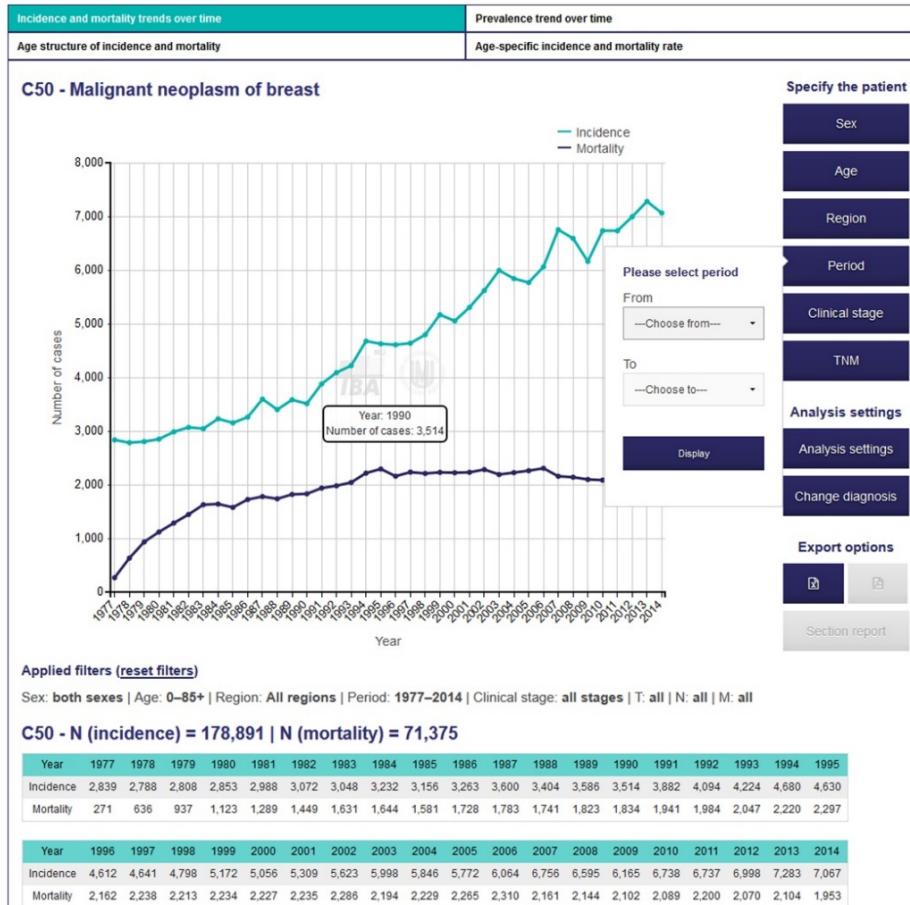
Incidence and mortality trends over time | Prevalence trend over time
Age structure of incidence and mortality | Age-specific incidence and mortality rate

C50 - Malignant neoplasm of breast

Incidence
Mortality

8,000
7,000
6,000
5,000
4,000
3,000
2,000
1,000
0

Number of cases

Year: 1990
Number of cases: 3,514

1977 1978 1979 1980 1981 1982 1983 1984 1985 1986 1987 1988 1989 1990 1991 1992 1993 1994 1995 1996 1997 1998 1999 2000 2001 2002 2003 2004 2005 2006 2007 2008 2009 2010 2011 2012 2013 2014

Year

IBA

Please select period
From
---Choose from---
To
---Choose to---
Display

Specify the patient
Sex
Age
Region
Period
Clinical stage
TNM
Analysis settings
Analysis settings
Change diagnosis
Export options
Section report

Applied filters (reset filters)
Sex: both sexes | Age: 0–85+ | Region: All regions | Period: 1977–2014 | Clinical stage: all stages | T: all | N: all | M: all

C50 - N (incidence) = 178,891 | N (mortality) = 71,375

| Year | 1977 | 1978 | 1979 | 1980 | 1981 | 1982 | 1983 | 1984 | 1985 | 1986 | 1987 | 1988 | 1989 | 1990 | 1991 | 1992 | 1993 | 1994 | 1995 |
|---|---|---|---|---|---|---|---|---|---|---|---|---|---|---|---|---|---|---|---|
| Incidence | 2,839 | 2,788 | 2,808 | 2,853 | 2,988 | 3,072 | 3,048 | 3,232 | 3,156 | 3,263 | 3,600 | 3,404 | 3,586 | 3,514 | 3,882 | 4,094 | 4,224 | 4,680 | 4,630 |
| Mortality | 271 | 636 | 937 | 1,123 | 1,289 | 1,449 | 1,631 | 1,644 | 1,581 | 1,728 | 1,783 | 1,741 | 1,823 | 1,834 | 1,941 | 1,984 | 2,047 | 2,220 | 2,297 |

| Year | 1996 | 1997 | 1998 | 1999 | 2000 | 2001 | 2002 | 2003 | 2004 | 2005 | 2006 | 2007 | 2008 | 2009 | 2010 | 2011 | 2012 | 2013 | 2014 |
|---|---|---|---|---|---|---|---|---|---|---|---|---|---|---|---|---|---|---|---|
| Incidence | 4,612 | 4,641 | 4,798 | 5,172 | 5,056 | 5,309 | 5,623 | 5,998 | 5,846 | 5,772 | 6,064 | 6,756 | 6,595 | 6,165 | 6,738 | 6,737 | 6,998 | 7,283 | 7,067 |
| Mortality | 2,162 | 2,238 | 2,213 | 2,234 | 2,227 | 2,235 | 2,286 | 2,194 | 2,229 | 2,265 | 2,310 | 2,161 | 2,144 | 2,102 | 2,089 | 2,200 | 2,070 | 2,104 | 1,953 |